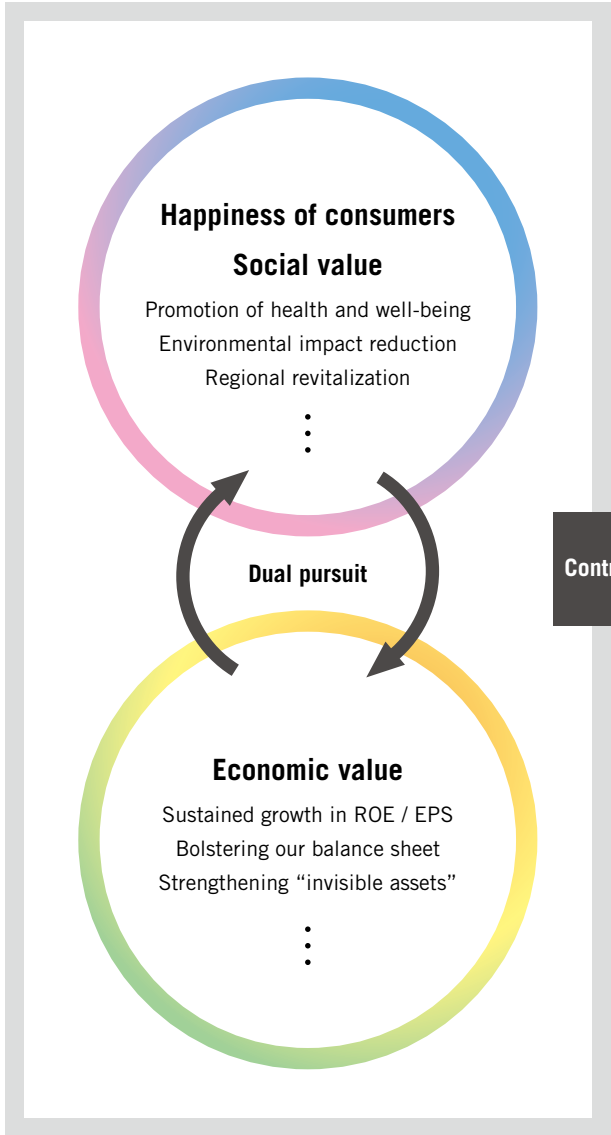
Happiness of consumers

Social value

Promotion of health and well-being
Environmental impact reduction
Regional revitalization

⋮

Dual pursuit

Contr

Economic value

Sustained growth in ROE / EPS
Bolstering our balance sheet
Strengthening “invisible assets”

⋮